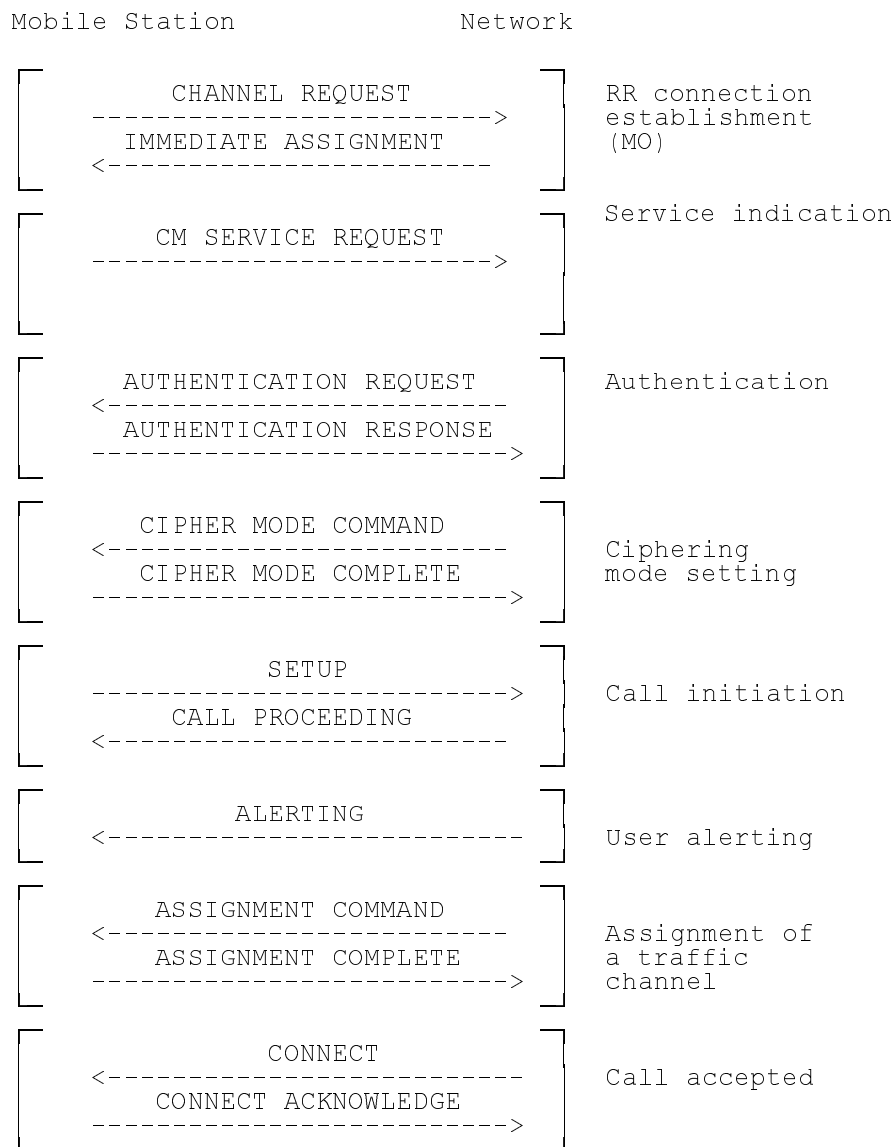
Mobile Station Network

CHANNEL REQUEST
------------------------->
IMMEDIATE ASSIGNMENT
<------------------------

RR connection establishment (MO)

CM SERVICE REQUEST
-------------------------->

Service indication

AUTHENTICATION REQUEST
<--------------------------
AUTHENTICATION RESPONSE
-------------------------->

Authentication

CIPHER MODE COMMAND
<--------------------------
CIPHER MODE COMPLETE
-------------------------->

Ciphering mode setting

SETUP
-------------------------->
CALL PROCEEDING
<--------------------------

Call initiation

ALERTING
<--------------------------

User alerting

ASSIGNMENT COMMAND
<--------------------------
ASSIGNMENT COMPLETE
-------------------------->

Assignment of a traffic channel

CONNECT
<--------------------------
CONNECT ACKNOWLEDGE
-------------------------->

Call accepted